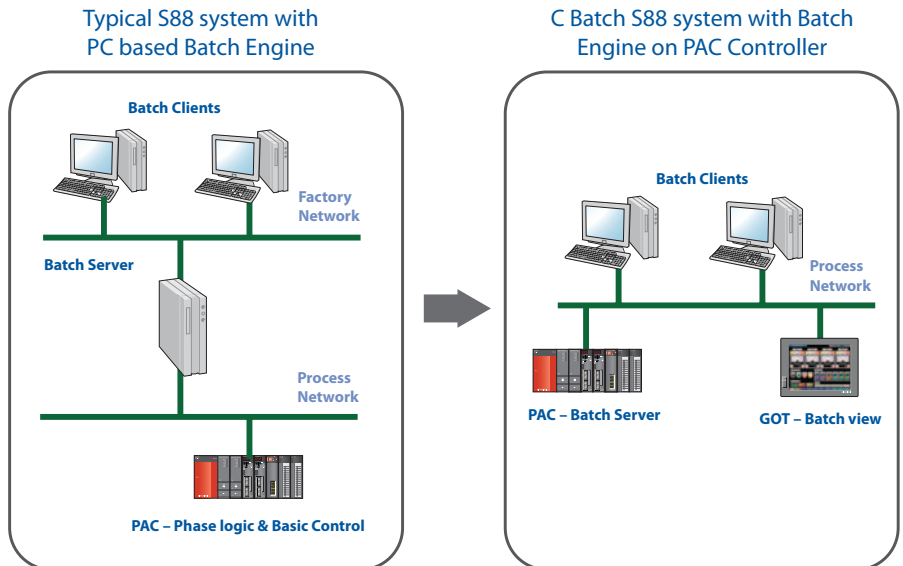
Typical S88 system with PC based Batch Engine

Batch Clients

Factory Network

Batch Server

Process Network

PAC – Phase logic & Basic Control

C Batch S88 system with Batch Engine on PAC Controller

Batch Clients

Process Network

PAC – Batch Server

GOT – Batch view